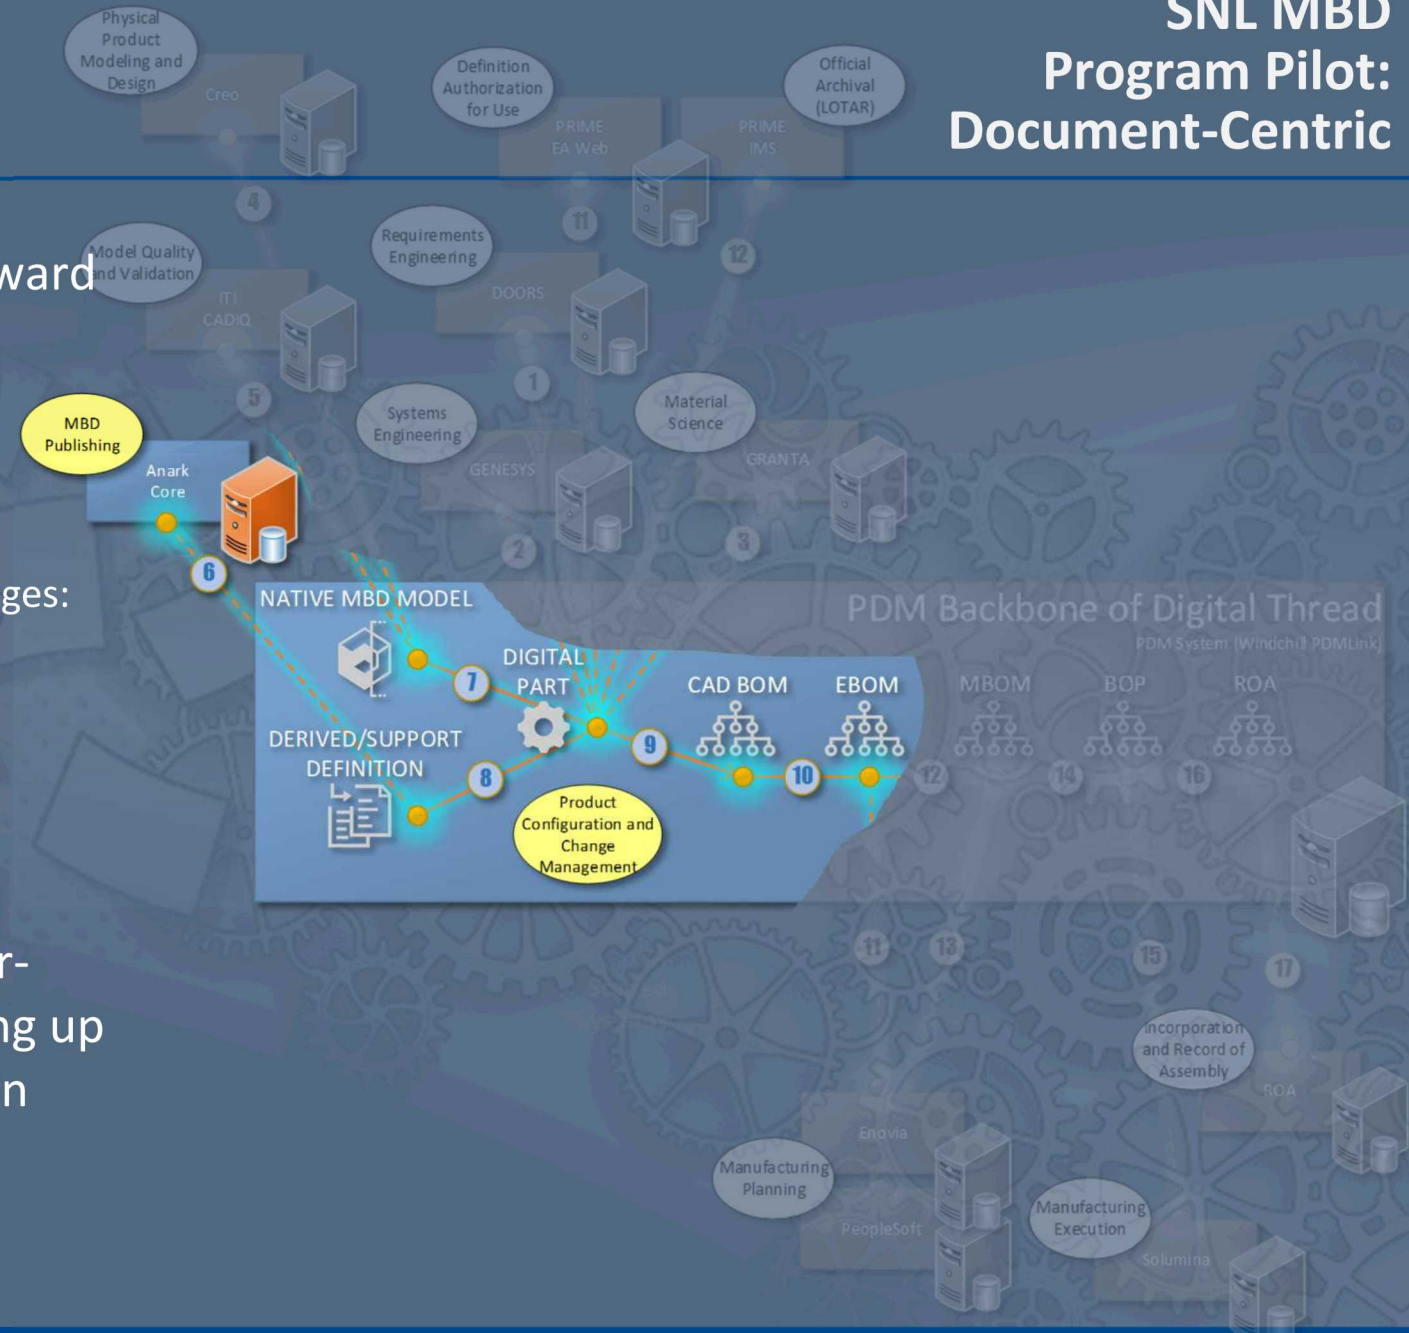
SNL MBD Program Pilot: Document-Centric

ward

ges:

r-
ng up
n

Physical Product Modeling and Design
Creo
Definition Authorization for Use
PRIME EA Web
Official Archival (LOTAR)
PRIME IMS
4
11
12
Model Quality and Validation
ITI CADIQ
Requirements Engineering
DOORS
1
5
Systems Engineering
GENESYS
Material Science
GRANTA
2
3
MBD Publishing
Anark Core
6
NATIVE MBD MODEL
7
DIGITAL PART
DERIVED/SUPPORT DEFINITION
8
9
CAD BOM
EBOM
10
Product Configuration and Change Management
PDM Backbone of Digital Thread
PDM System (Windchill PDMLink)
MBOM
BOP
ROA
12
14
16
11
13
15
17
Incorporation and Record of Assembly
ROA
Enovia
Manufacturing Planning
PeopleSoft
Manufacturing Execution
Solumina